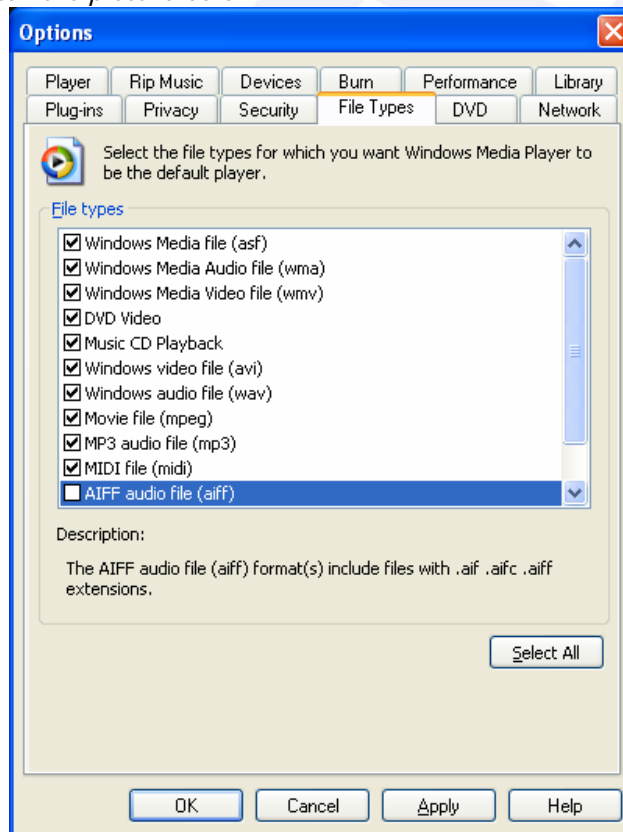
Options

Player
Rip Music
Devices
Burn
Performance
Library
Plug-ins
Privacy
Security
File Types
DVD
Network

Select the file types for which you want Windows Media Player to be the default player.

File types

☑ Windows Media file (asf)
☑ Windows Media Audio file (wma)
☑ Windows Media Video file (wmv)
☑ DVD Video
☑ Music CD Playback
☑ Windows video file (avi)
☑ Windows audio file (wav)
☑ Movie file (mpeg)
☑ MP3 audio file (mp3)
☑ MIDI file (midi)
☐ AIFF audio file (aiff)

Description:

The AIFF audio file (aiff) format(s) include files with .aif .aifc .aiff extensions.

Select All

OK
Cancel
Apply
Help